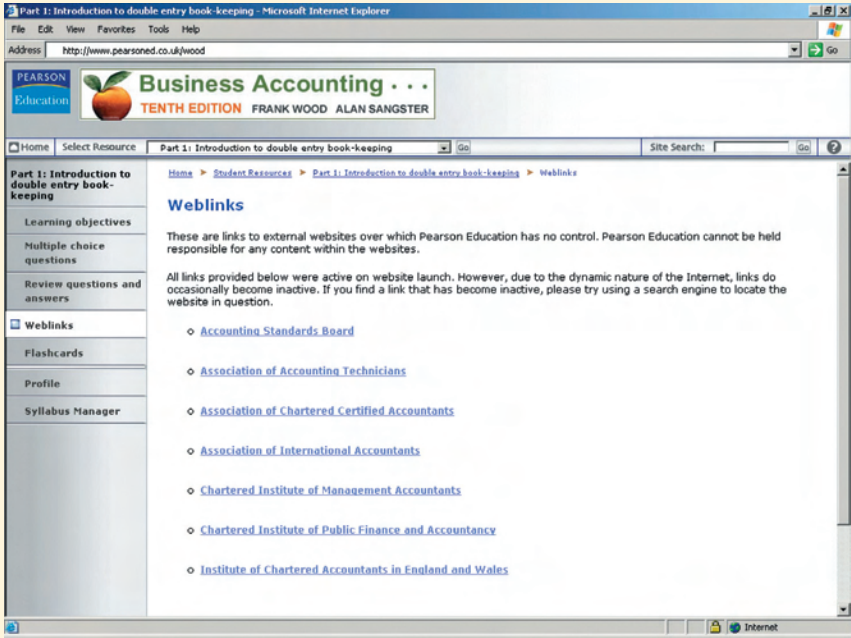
Part 1: Introduction to double entry book-keeping - Microsoft Internet Explorer

File Edit View Favorites Tools Help

Address http://www.pearsoned.co.uk/wood Go

PEARSON Education

Business Accounting • • •
TENTH EDITION FRANK WOOD ALAN SANGSTER

Home Select Resource Part 1: Introduction to double entry book-keeping Go Site Search: Go

Part 1: Introduction to double entry book-keeping

Learning objectives
Multiple choice questions
Review questions and answers
Weblinks
Flashcards
Profile
Syllabus Manager

Home ► Student Resources ► Part 1: Introduction to double entry book-keeping ► Weblinks

Weblinks

These are links to external websites over which Pearson Education has no control. Pearson Education cannot be held responsible for any content within the websites.

All links provided below were active on website launch. However, due to the dynamic nature of the Internet, links do occasionally become inactive. If you find a link that has become inactive, please try using a search engine to locate the website in question.

- Accounting Standards Board
- Association of Accounting Technicians
- Association of Chartered Certified Accountants
- Association of International Accountants
- Chartered Institute of Management Accountants
- Chartered Institute of Public Finance and Accountancy
- Institute of Chartered Accountants in England and Wales

Internet